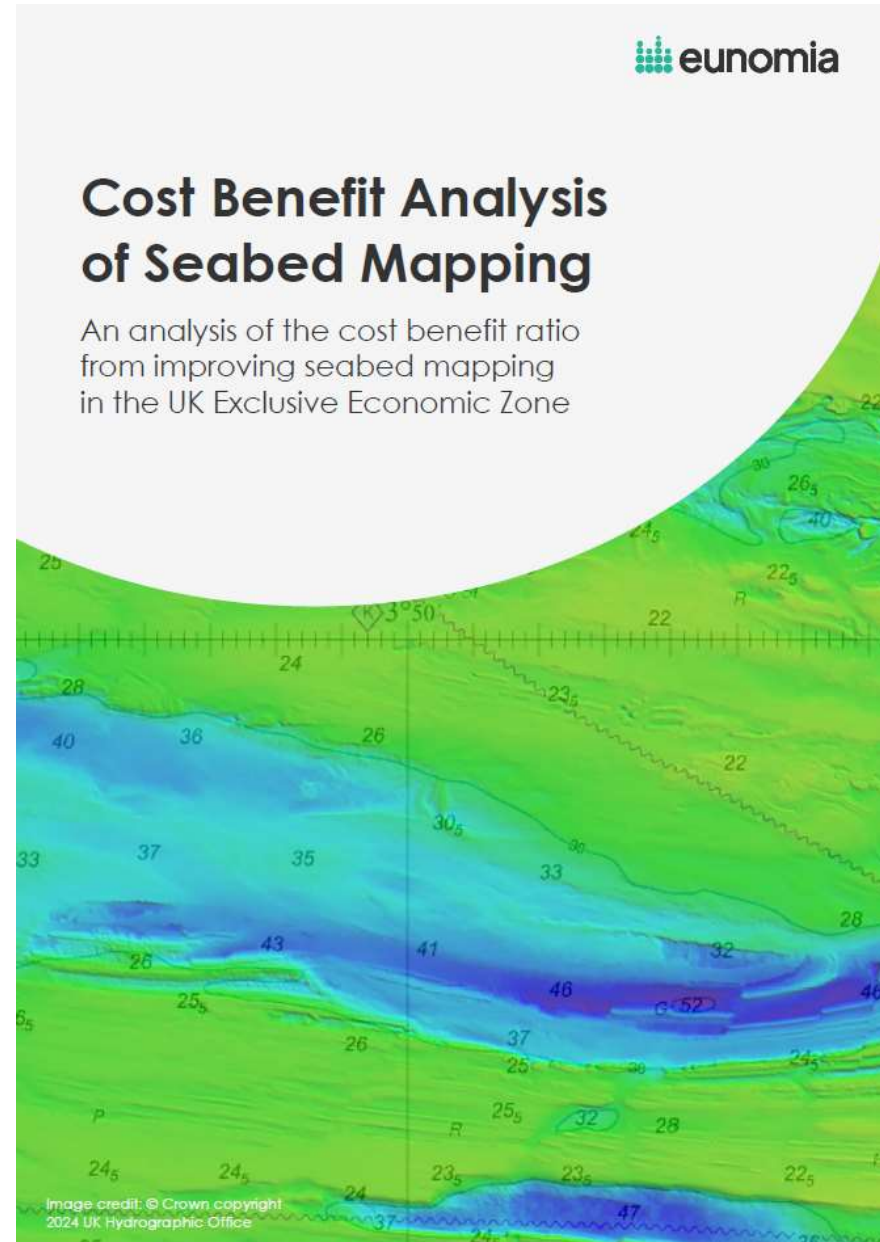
eunomia

Cost Benefit Analysis of Seabed Mapping

An analysis of the cost benefit ratio from improving seabed mapping in the UK Exclusive Economic Zone

Image credit: © Crown copyright 2024 UK Hydrographic Office